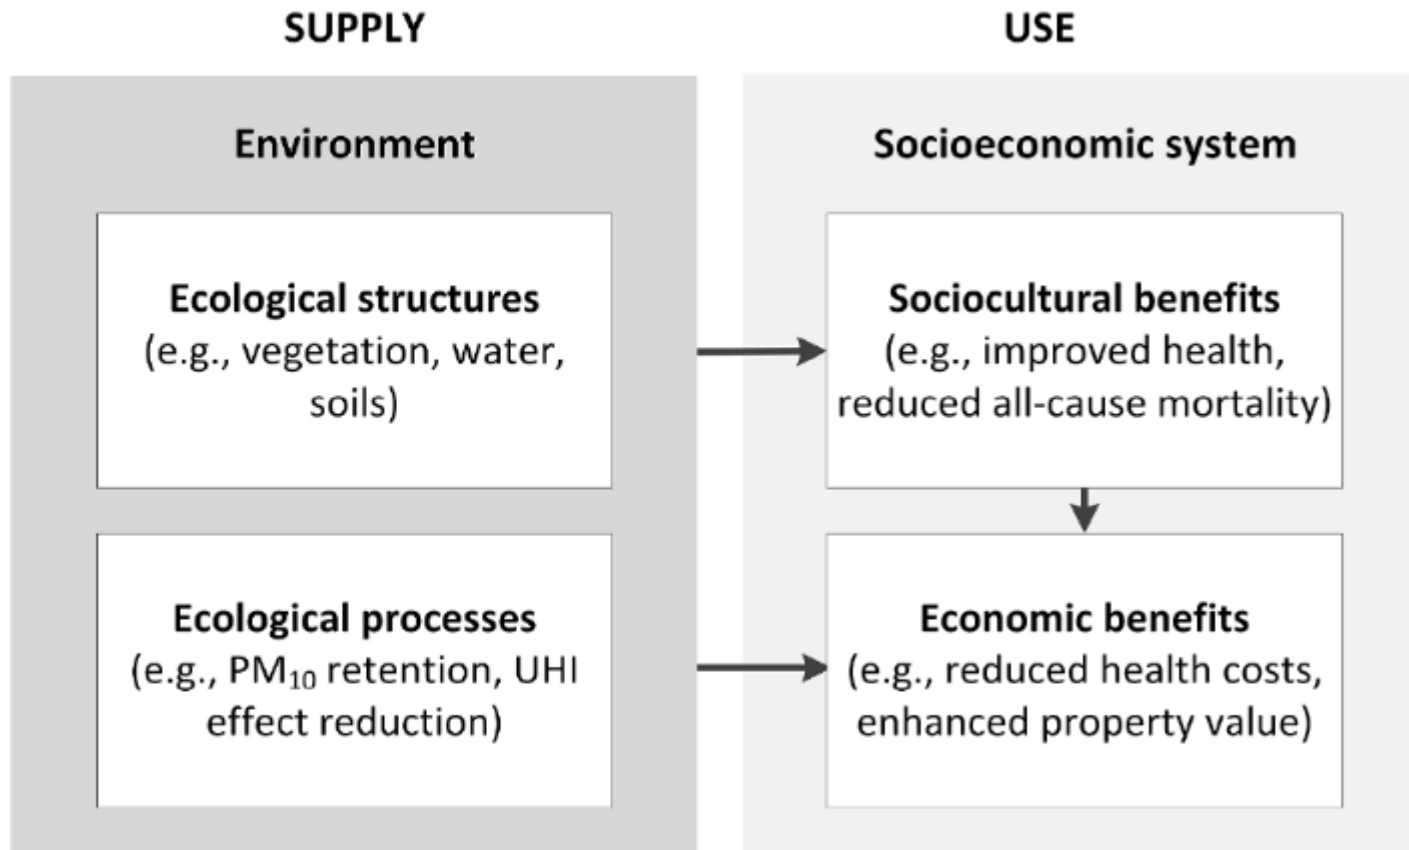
SUPPLY

Environment

Ecological structures
(e.g., vegetation, water, soils)

Ecological processes
(e.g., $PM_{10}$ retention, UHI effect reduction)

USE

Socioeconomic system

Sociocultural benefits
(e.g., improved health, reduced all-cause mortality)

Economic benefits
(e.g., reduced health costs, enhanced property value)